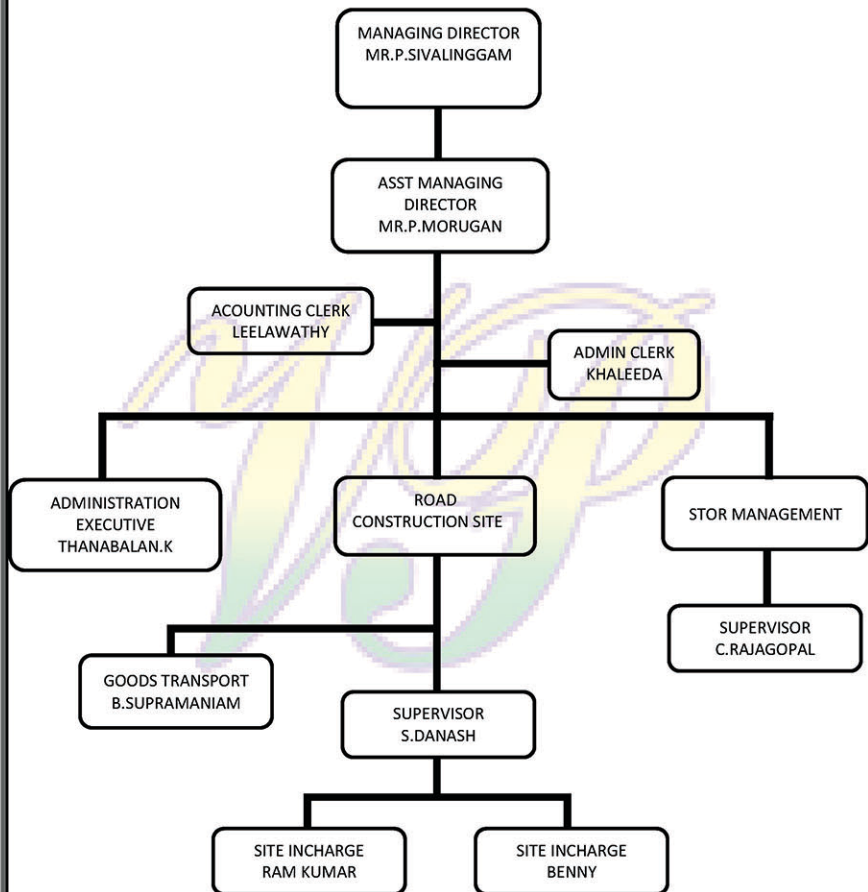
MANAGING DIRECTOR
MR.P.SIVALINGGAM

ASST MANAGING DIRECTOR
MR.P.MORUGAN

ACOUNTING CLERK
LEELAWATHY

ADMIN CLERK
KHALEEDA

ADMINISTRATION EXECUTIVE
THANABALAN.K

ROAD CONSTRUCTION SITE

STOR MANAGEMENT

SUPERVISOR
C.RAJAGOPAL

GOODS TRANSPORT
B.SUPRAMANIAM

SUPERVISOR
S.DANASH

SITE INCHARGE
RAM KUMAR

SITE INCHARGE
BENNY